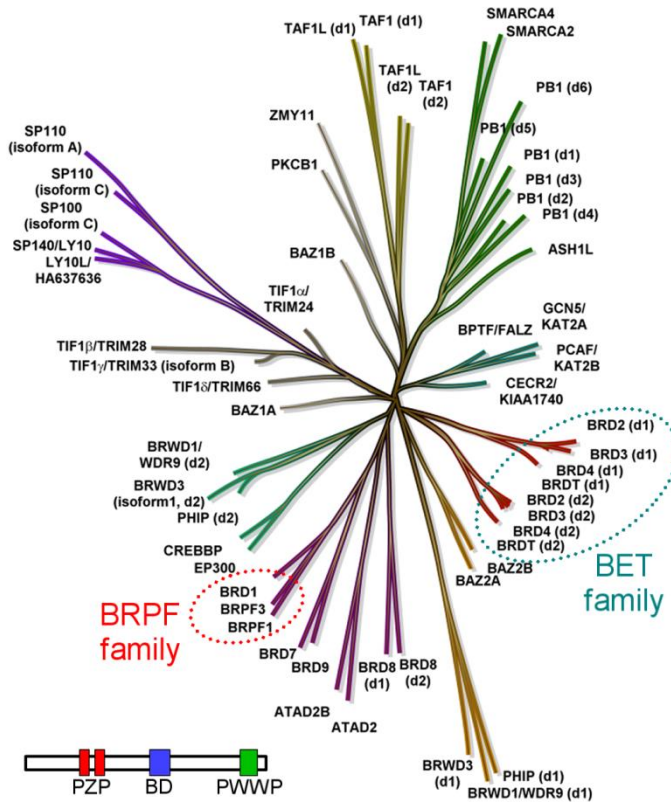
TAF1L (d1) TAF1 (d1)
TAF1L (d2)
TAF1 (d2)
SMARCA4
SMARCA2
PB1 (d6)
PB1 (d5)
PB1 (d1)
PB1 (d3)
PB1 (d2)
PB1 (d4)
ASH1L
ZMY11
PKCB1
SP110 (isoform A)
SP110 (isoform C)
SP100 (isoform C)
SP140/LY10
LY10L/ HA637636
BAZ1B
TIF1$\alpha$/ TRIM24
GCN5/ KAT2A
BPTF/FALZ
PCAF/ KAT2B
CECR2/ KIAA1740
TIF1$\beta$/TRIM28
TIF1$\gamma$/TRIM33 (isoform B)
TIF1$\delta$/TRIM66
BAZ1A
BRD2 (d1)
BRD3 (d1)
BRD4 (d1)
BRDT (d1)
BRD2 (d2)
BRD3 (d2)
BRD4 (d2)
BRDT (d2)
BRWD1/ WDR9 (d2)
BRWD3 (isoform1, d2)
PHIP (d2)
CREBBP
EP300
BAZ2B
BAZ2A
BET family
BRD1
BRPF3
BRPF1
BRPF family
BRD7
BRD9
BRD8 (d1)
BRD8 (d2)
ATAD2B
ATAD2
BRWD3 (d1)
PHIP (d1)
BRWD1/WDR9 (d1)
PZP
BD
PWWP